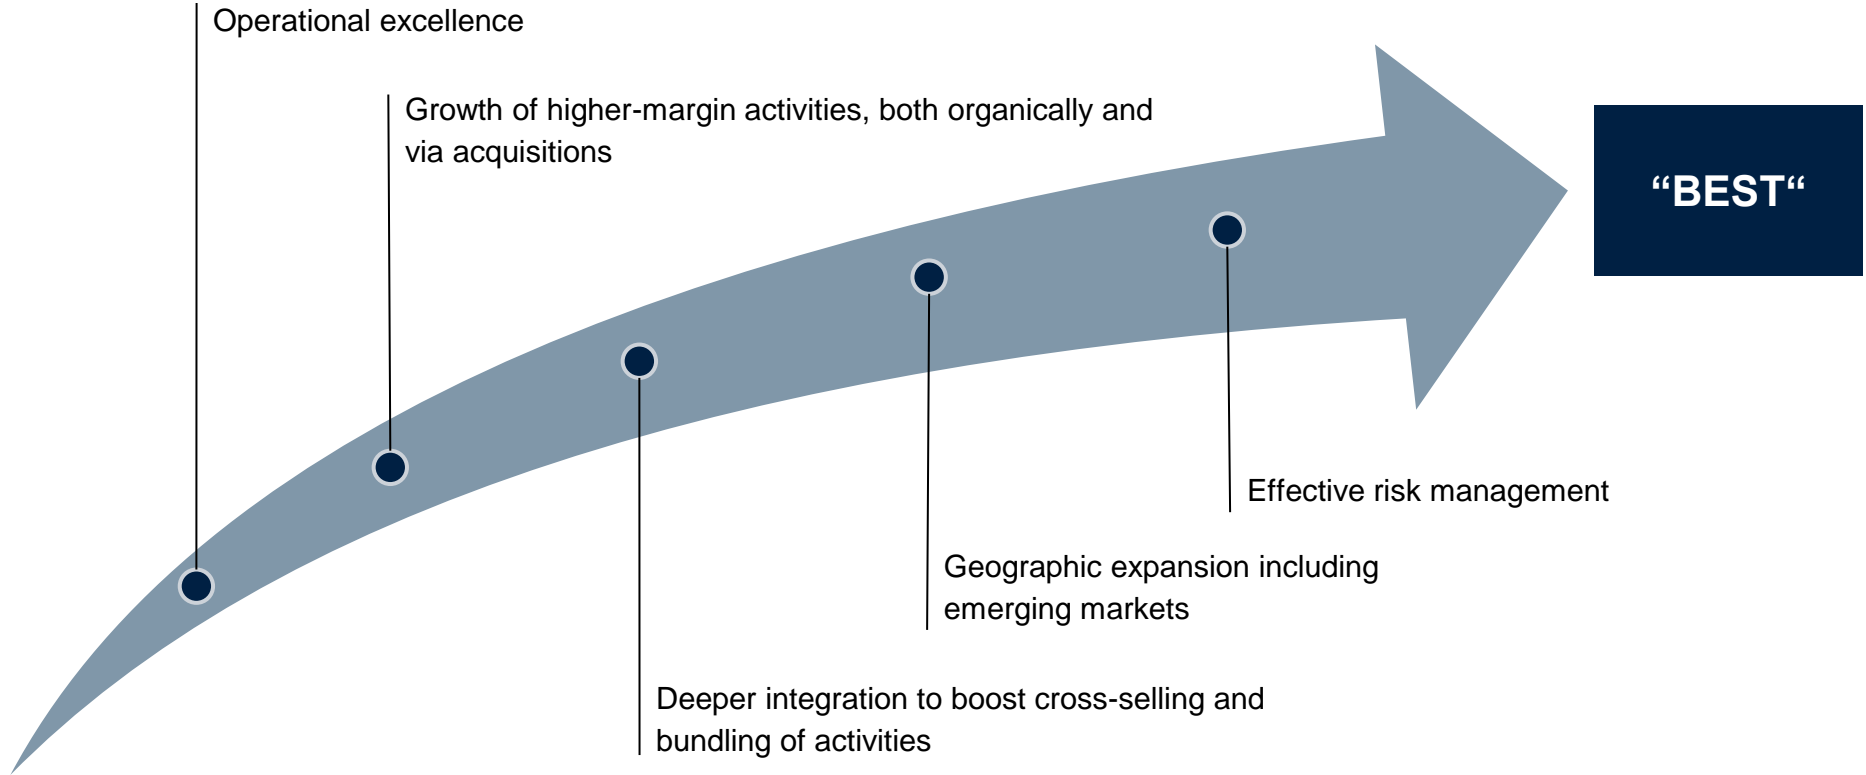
Operational excellence

Growth of higher-margin activities, both organically and via acquisitions

“BEST“

Effective risk management

Geographic expansion including emerging markets

Deeper integration to boost cross-selling and bundling of activities